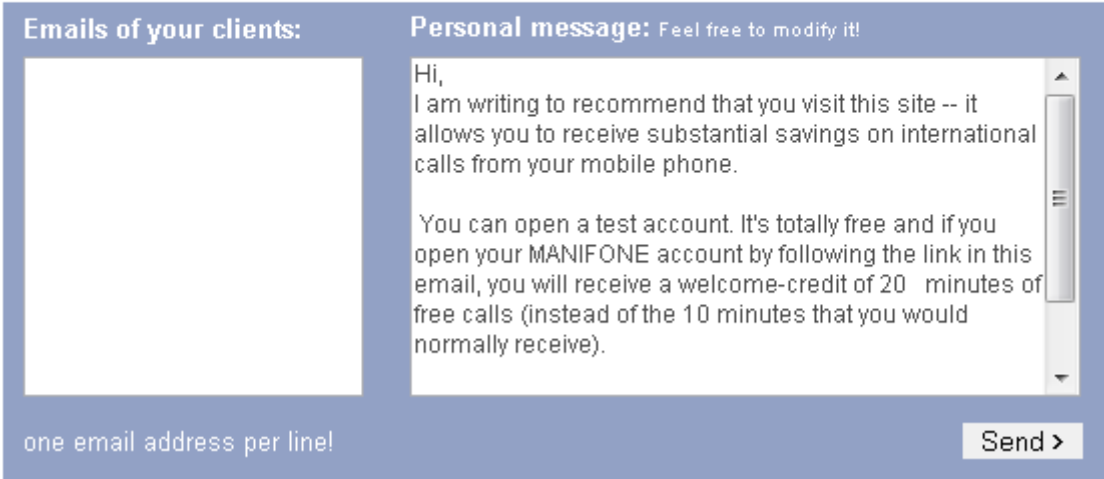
Emails of your clients:

Personal message: Feel free to modify it!

Hi,
I am writing to recommend that you visit this site -- it allows you to receive substantial savings on international calls from your mobile phone.

You can open a test account. It's totally free and if you open your MANIFONE account by following the link in this email, you will receive a welcome-credit of 20 minutes of free calls (instead of the 10 minutes that you would normally receive).

one email address per line!

Send >